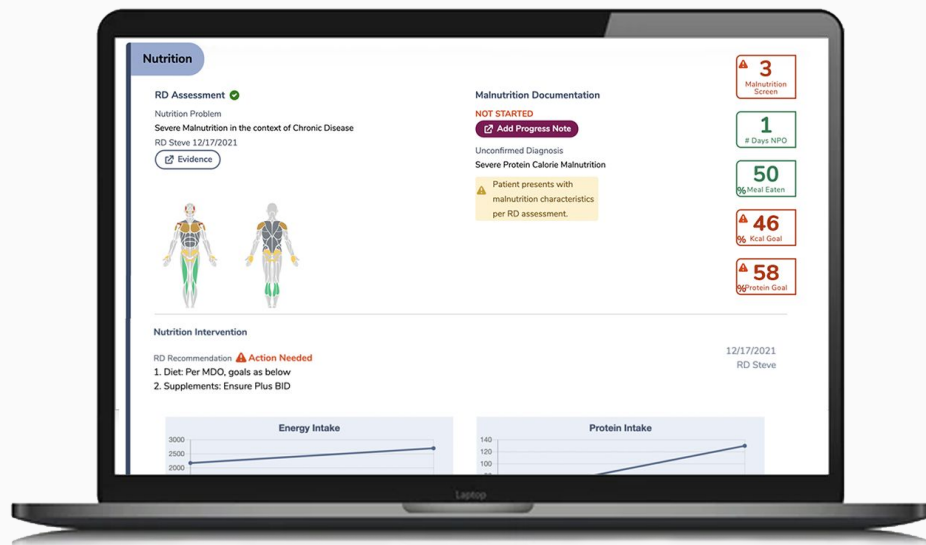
Nutrition

RD Assessment

Nutrition Problem

Severe Malnutrition in the context of Chronic Disease

RD Steve 12/17/2021

Evidence

Malnutrition Documentation

NOT STARTED

Add Progress Note

Unconfirmed Diagnosis

Severe Protein Calorie Malnutrition

Patient presents with malnutrition characteristics per RD assessment.

3
Malnutrition Screen

1
# Days NPO

50
% Meal Eaten

46
% Kcal Goal

58
% Protein Goal

Nutrition Intervention

RD Recommendation Action Needed

1. Diet: Per MDO, goals as below

2. Supplements: Ensure Plus BID

12/17/2021
RD Steve

Energy Intake

3000
2500
2000

Protein Intake

140
120
100

Laptop